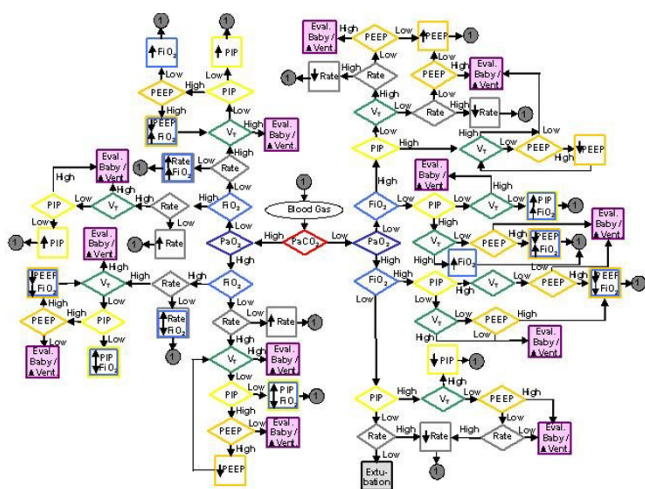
1
Fi O₂
1
PIP
Low
PEEP
High
PIP
High
High
PEEP
Fi O₂
$V_T$
Eval. Baby / ▲Vent
Rate
Fi O₂
Low
Rate
High
Eval. Baby / ▲Vent
High
PIP
$V_T$
High
Rate
Fi O₂
1
Blood Gas
Low
PIP
1
Eval. Baby / ▲Vent
Rate
High
PaO₂
High
PaCO₂
Low
PaO₂
PEEP
Fi O₂
High
$V_T$
Rate
Fi O₂
High
Low
Rate
Fi O₂
PEEP
High
PIP
1
Rate
1
Eval. Baby / ▲Vent
PIP
Fi O₂
Low
$V_T$
Eval. Baby / ▲Vent
PIP
PIP
Fi O
1
PEEP
Eval. Baby / ▲Vent
High
PEEP
Eval. Baby / High ▲Vent
PEEP
Low
PEEP
1
High
Rate
High
Rate
PEEP
Eval. Baby / ▲Vent
$V_T$
Rate
Rate
1
1
PIP
High
$V_T$
Low
PEEP
PEEP
FiO₂
Low
Eval. Baby / ▲Vent
High
FiO₂
PIP
High
$V_T$
PIP
FiO₂
1
$V_T$
PEEP
PEEP
Fi O₂
Eval. Baby / ▲Vent
FiO₂
High
FiO₂
PIP
$V_T$
PEEP
PEEP
FiO₂
$V_T$
PEEP
Eval. Baby / ▲Vent
PIP
1
PIP
High
$V_T$
High
PEEP
Low
Rate
High
Rate
Low
Rate
Eval. Baby / ▲Vent
1
Extubation